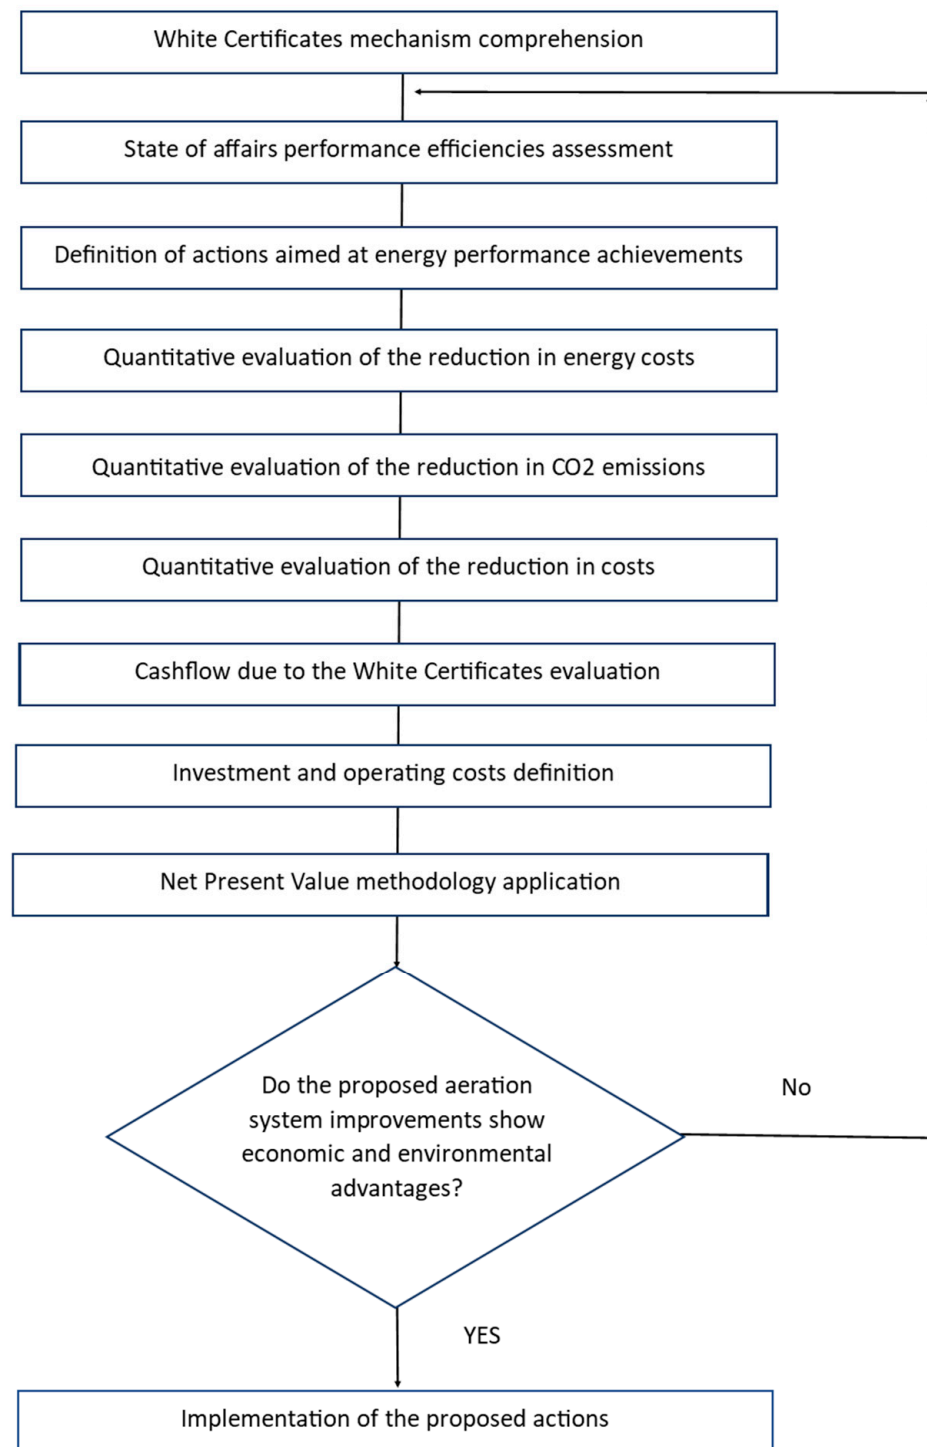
White Certificates mechanism comprehension

State of affairs performance efficiencies assessment

Definition of actions aimed at energy performance achievements

Quantitative evaluation of the reduction in energy costs

Quantitative evaluation of the reduction in CO2 emissions

Quantitative evaluation of the reduction in costs

Cashflow due to the White Certificates evaluation

Investment and operating costs definition

Net Present Value methodology application

Do the proposed aeration system improvements show economic and environmental advantages?

No

YES

Implementation of the proposed actions